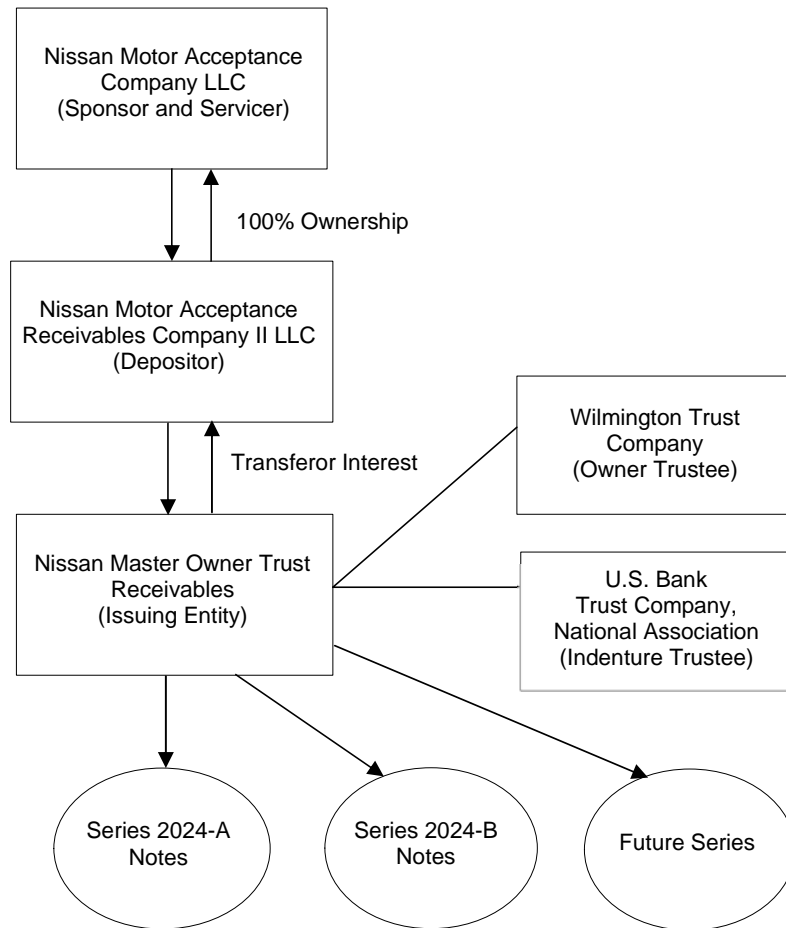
Nissan Motor Acceptance Company LLC
(Sponsor and Servicer)

100% Ownership

Nissan Motor Acceptance Receivables Company II LLC
(Depositor)

Transferor Interest

Wilmington Trust Company
(Owner Trustee)

Nissan Master Owner Trust Receivables
(Issuing Entity)

U.S. Bank Trust Company, National Association
(Indenture Trustee)

Series 2024-A Notes

Series 2024-B Notes

Future Series